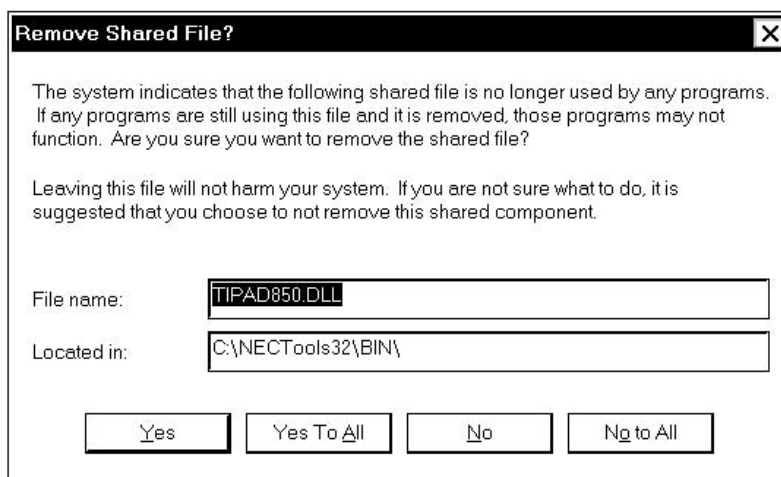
Remove Shared File?

X

The system indicates that the following shared file is no longer used by any programs. If any programs are still using this file and it is removed, those programs may not function. Are you sure you want to remove the shared file?

Leaving this file will not harm your system. If you are not sure what to do, it is suggested that you choose to not remove this shared component.

File name: TIPAD850.DLL

Located in: C:\NECTools32\BIN\

Yes | Yes To All | No | No to All